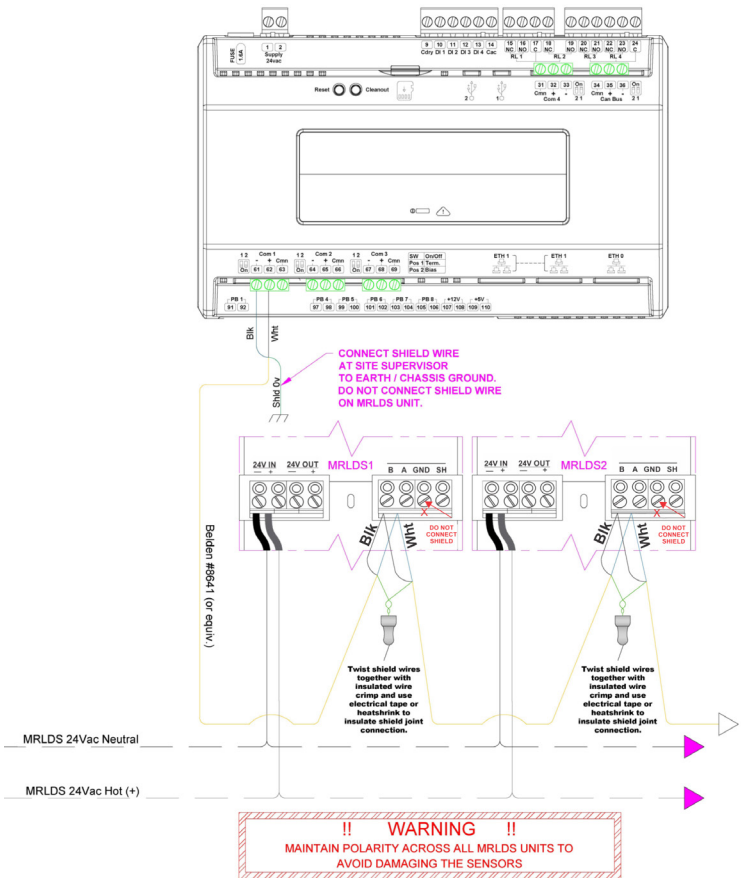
FUSE 1.6A

1 2 Supply 24vac

9 10 11 12 13 14
Cdry DI 1 DI 2 DI 3 DI 4 Cac

15 16 17 18 NC NO C NC RL 1 RL 2

19 20 21 22 23 24 NO NC NO NC NO C RL 3 RL 4

Reset Cleanout

2 1

31 32 33 Cmm + - Com 4 On 2 1

34 35 36 Cmm + - Can Bus On 2 1

1 2 On Com 1 - + Cmm 61 62 63

1 2 On Com 2 - + Cmm 64 65 66

1 2 On Com 3 - + Cmm 67 68 69

SW On/Off Pos 1 Term. Pos 2 Bias

ETH 1 ETH 1 ETH 0

PB 1 91 92

PB 4 97 98 PB 5 99 100 PB 6 101 102 PB 7 103 104 PB 8 105 106 +12V 107 108 +5V 109 110

Blk Wht

Shld 0v

CONNECT SHIELD WIRE AT SITE SUPERVISOR TO EARTH / CHASSIS GROUND. DO NOT CONNECT SHIELD WIRE ON MRLDS UNIT.

24V IN — + 24V OUT — + MRLDS1 B A GND SH

Blk Wht DO NOT CONNECT SHIELD

24V IN — + 24V OUT — + MRLDS2 B A GND SH

Blk Wht DO NOT CONNECT SHIELD

Belden #8641 (or equiv.)

Twist shield wires together with insulated wire crimp and use electrical tape or heatshrink to insulate shield joint connection.

Twist shield wires together with insulated wire crimp and use electrical tape or heatshrink to insulate shield joint connection.

MRLDS 24Vac Neutral

MRLDS 24Vac Hot (+)

!! WARNING !!
MAINTAIN POLARITY ACROSS ALL MRLDS UNITS TO AVOID DAMAGING THE SENSORS